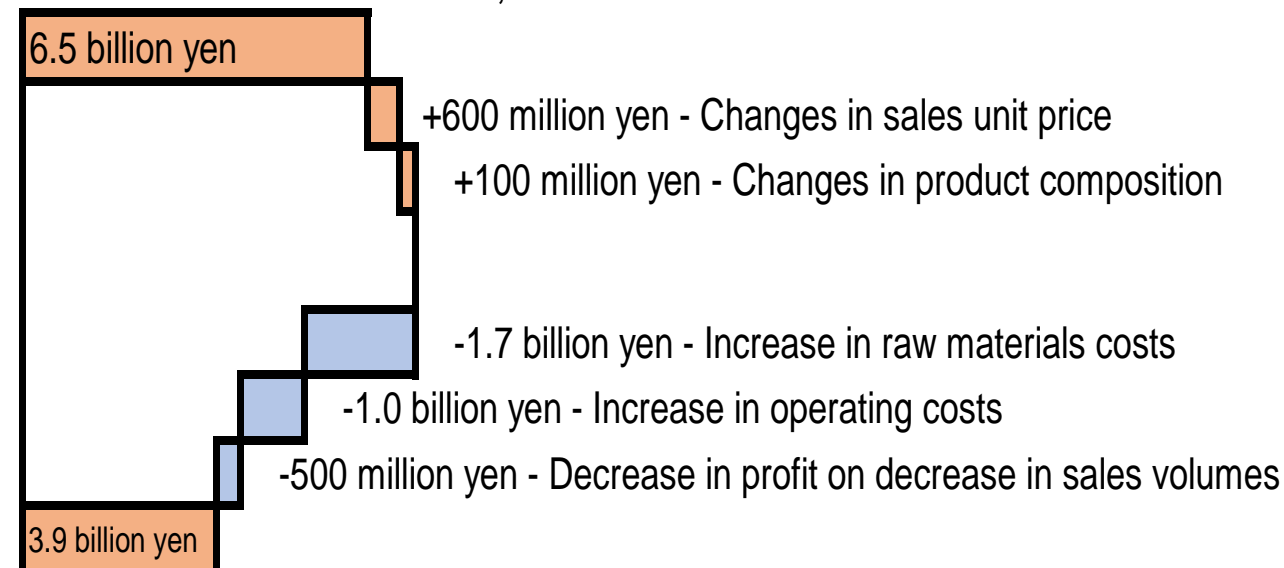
6.5 billion yen

+600 million yen - Changes in sales unit price

+100 million yen - Changes in product composition

-1.7 billion yen - Increase in raw materials costs

-1.0 billion yen - Increase in operating costs

-500 million yen - Decrease in profit on decrease in sales volumes

3.9 billion yen